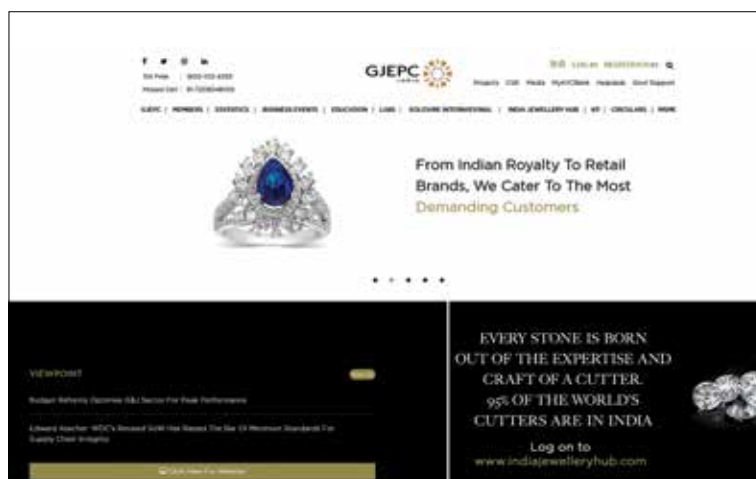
GJEPC

From Indian Royalty To Retail Brands, We Cater To The Most Demanding Customers

VIEWPOINT

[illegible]

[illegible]

EVERY STONE IS BORN OUT OF THE EXPERTISE AND CRAFT OF A CUTTER. 95% OF THE WORLD'S CUTTERS ARE IN INDIA

Log on to www.indiajewelleryhub.com